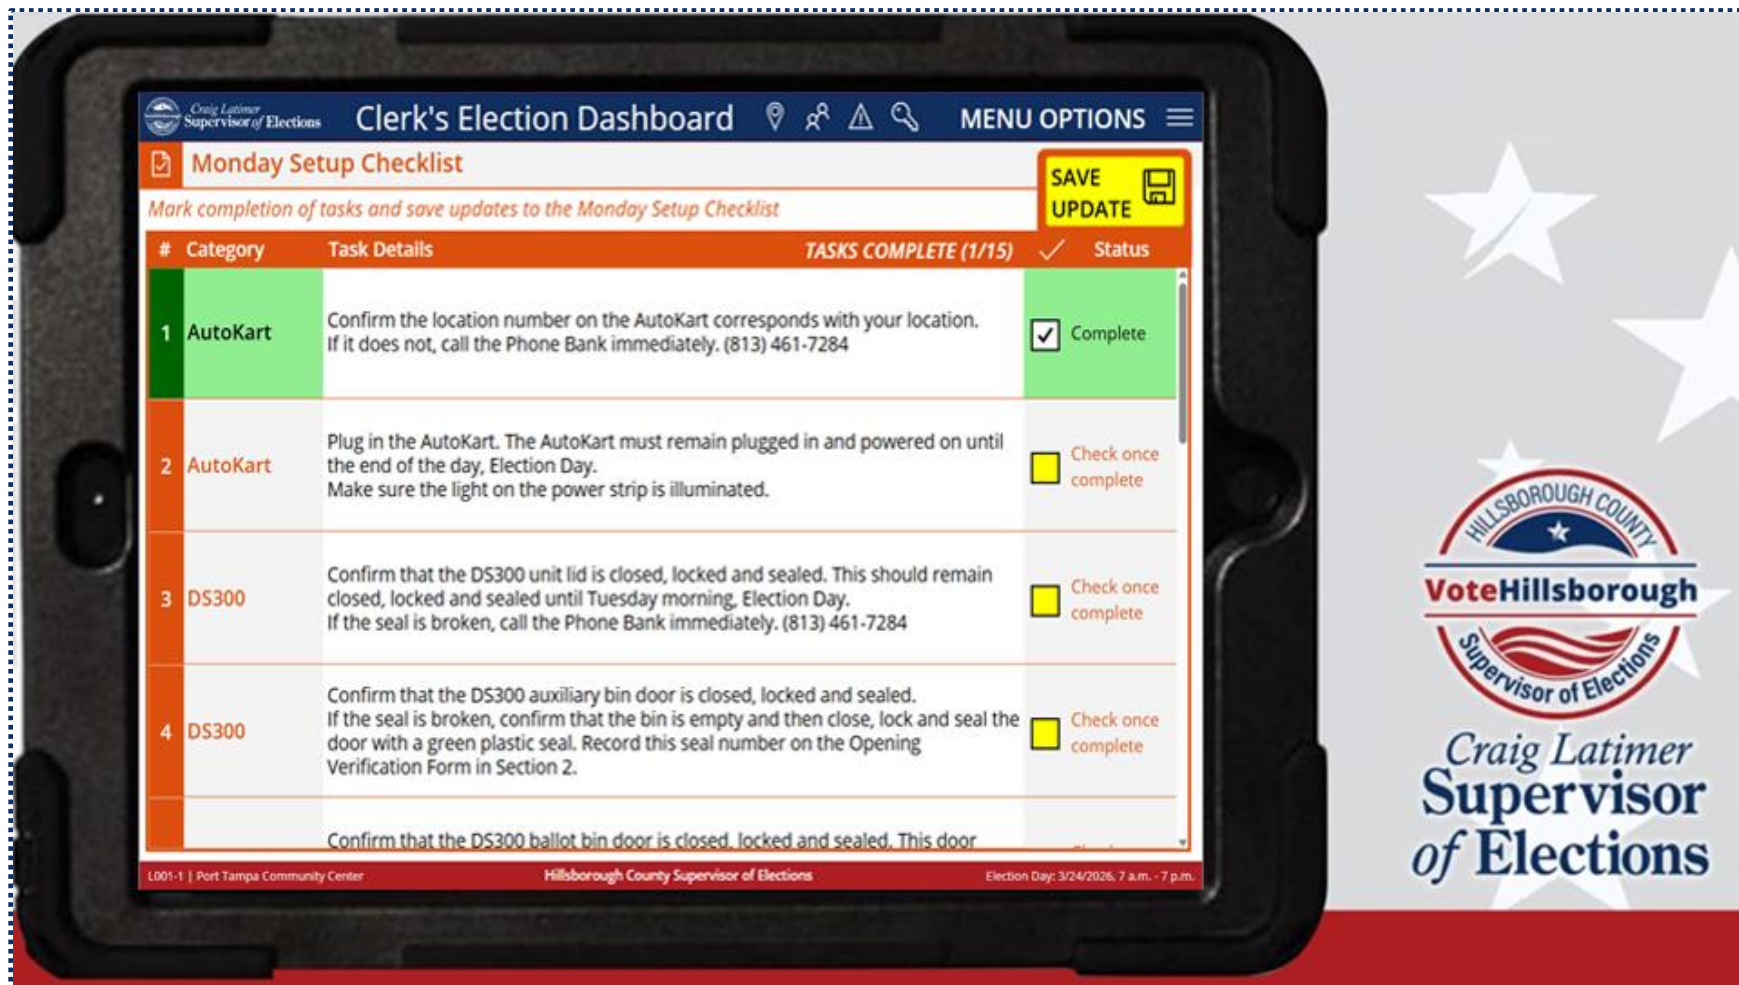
Craig Latimer Supervisor of Elections

Clerk's Election Dashboard

MENU OPTIONS

Monday Setup Checklist

SAVE UPDATE

Mark completion of tasks and save updates to the Monday Setup Checklist

| # | Category | Task Details TASKS COMPLETE (1/15) | Status |
|---|---|---|---|
| 1 | AutoKart | Confirm the location number on the AutoKart corresponds with your location. If it does not, call the Phone Bank immediately. (813) 461-7284 | Complete |
| 2 | AutoKart | Plug in the AutoKart. The AutoKart must remain plugged in and powered on until the end of the day, Election Day. Make sure the light on the power strip is illuminated. | Check once complete |
| 3 | DS300 | Confirm that the DS300 unit lid is closed, locked and sealed. This should remain closed, locked and sealed until Tuesday morning, Election Day. If the seal is broken, call the Phone Bank immediately. (813) 461-7284 | Check once complete |
| 4 | DS300 | Confirm that the DS300 auxiliary bin door is closed, locked and sealed. If the seal is broken, confirm that the bin is empty and then close, lock and seal the door with a green plastic seal. Record this seal number on the Opening Verification Form in Section 2. | Check once complete |
| | | Confirm that the DS300 ballot bin door is closed, locked and sealed. This door | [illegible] |

L001-1 | Port Tampa Community Center

Hillsborough County Supervisor of Elections

Election Day: 3/24/2026, 7 a.m. - 7 p.m.

HILLSBOROUGH COUNTY

VoteHillsborough

Supervisor of Elections

Craig Latimer Supervisor of Elections